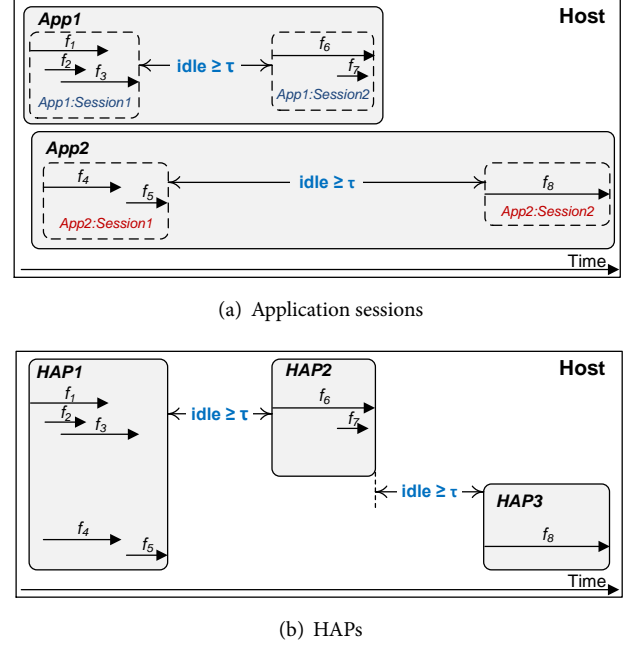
App1

Host

$f_1$

$f_2$

$f_3$

idle ≥ τ

$f_6$

$f_7$

App1:Session1

App1:Session2

App2

$f_4$

$f_5$

idle ≥ τ

$f_8$

App2:Session1

App2:Session2

Time

(a) Application sessions

HAP1

HAP2

Host

$f_1$

$f_2$

$f_3$

idle ≥ τ

$f_6$

$f_7$

idle ≥ τ

HAP3

$f_4$

$f_5$

$f_8$

Time

(b) HAPs